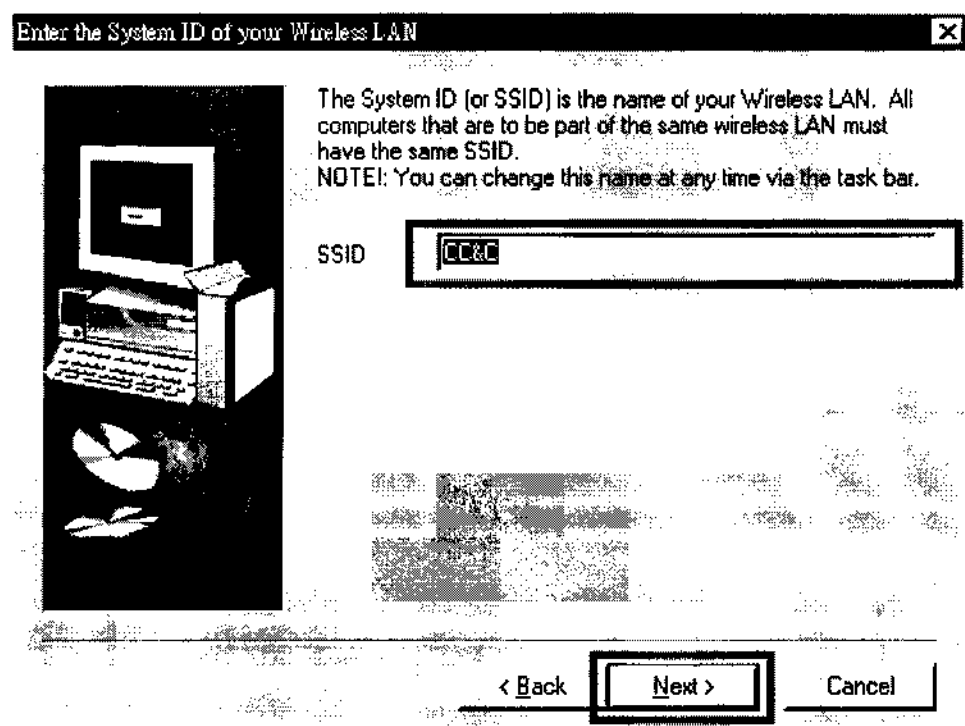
Enter the System ID of your Wireless LAN

The System ID (or SSID) is the name of your Wireless LAN. All computers that are to be part of the same wireless LAN must have the same SSID.
NOTE!: You can change this name at any time via the task bar.

SSID CC&C

< Back Next > Cancel